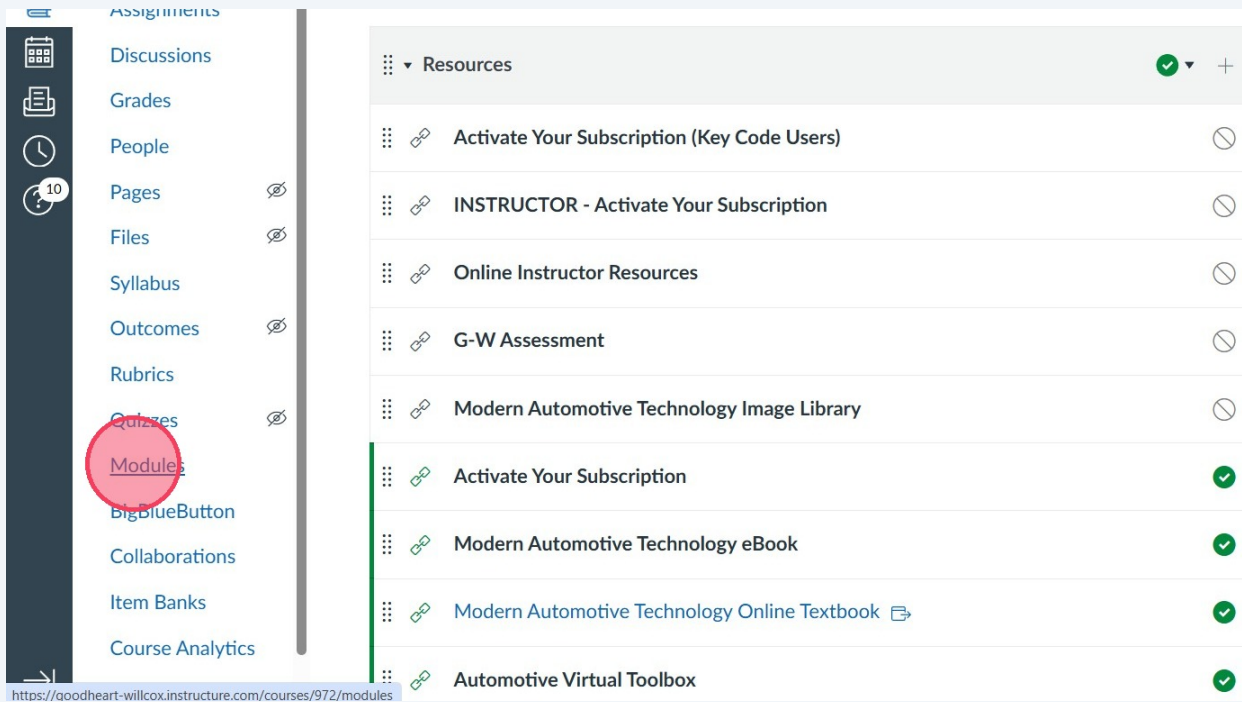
Assignments
Discussions
Grades
People
Pages
Files
Syllabus
Outcomes
Rubrics
Quizzes
Modules
BigBlueButton
Collaborations
Item Banks
Course Analytics

10

Resources
Activate Your Subscription (Key Code Users)
INSTRUCTOR - Activate Your Subscription
Online Instructor Resources
G-W Assessment
Modern Automotive Technology Image Library
Activate Your Subscription
Modern Automotive Technology eBook
Modern Automotive Technology Online Textbook
Automotive Virtual Toolbox

https://goodheart-willcox.instructure.com/courses/972/modules